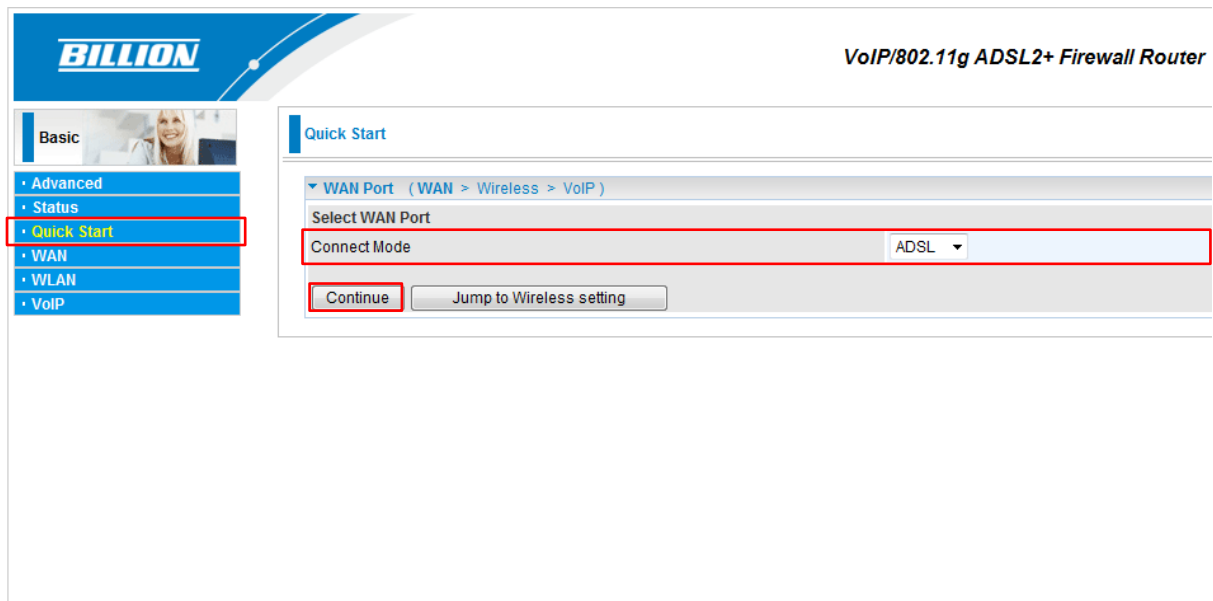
BILLION

VoIP/802.11g ADSL2+ Firewall Router

Basic

Advanced
Status
Quick Start
WAN
WLAN
VoIP

Quick Start

WAN Port (WAN > Wireless > VoIP)

Select WAN Port

| Connect Mode | ADSL |
|---|---|

Continue
Jump to Wireless setting